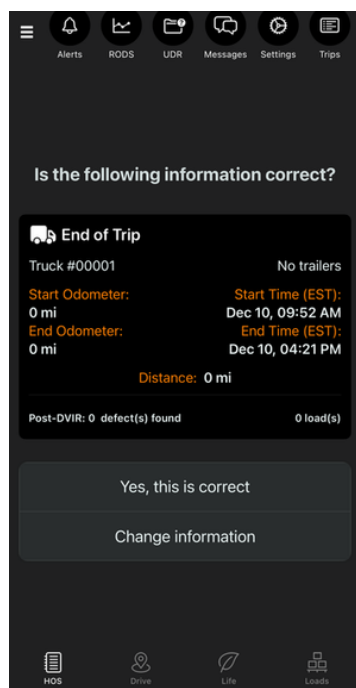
Alerts RODS UDR Messages Settings Trips

Is the following information correct?

End of Trip

Truck #00001

No trailers

Start Odometer:
0 mi

Start Time (EST):
Dec 10, 09:52 AM

End Odometer:
0 mi

End Time (EST):
Dec 10, 04:21 PM

Distance: 0 mi

Post-DVIR: 0 defect(s) found

0 load(s)

Yes, this is correct

Change information

HOS Drive Life Loads